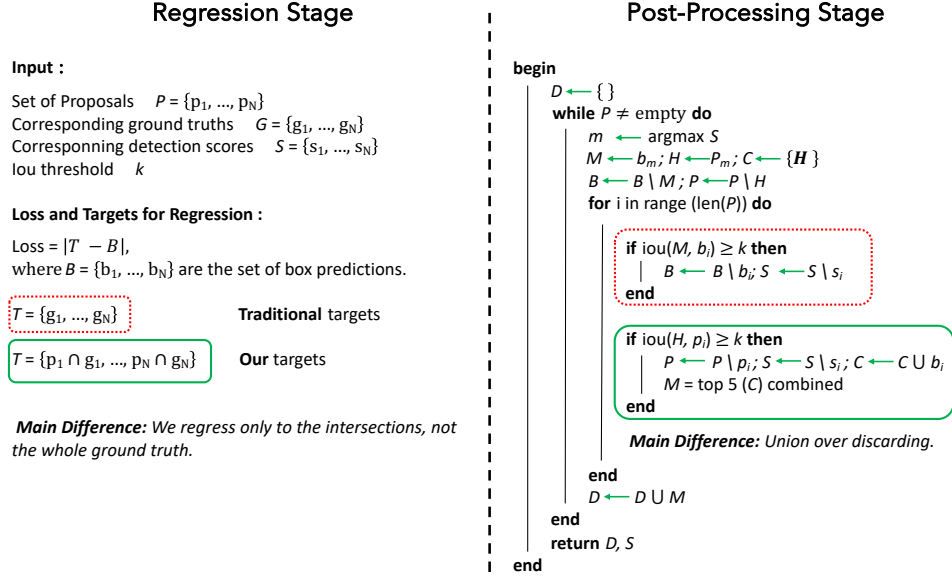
Regression Stage

Input :

Set of Proposals $P = \{p_1, ..., p_N\}$
Corresponding ground truths $G = \{g_1, ..., g_N\}$
Corresponning detection scores $S = \{s_1, ..., s_N\}$
Iou threshold $k$

Loss and Targets for Regression :

Loss = $|T - B|$,
where $B = \{b_1, ..., b_N\}$ are the set of box predictions.

$T = \{g_1, ..., g_N\}$ Traditional targets

$T = \{p_1 \cap g_1, ..., p_N \cap g_N\}$ Our targets

Main Difference: We regress only to the intersections, not the whole ground truth.

Post-Processing Stage

begin
$D \leftarrow \{\}$
while $P \neq$ empty do
$m \leftarrow$ argmax $S$
$M \leftarrow b_m$ ; $H \leftarrow P_m$ ; $C \leftarrow \{H\}$
$B \leftarrow B \setminus M$ ; $P \leftarrow P \setminus H$
for i in range (len($P$)) do
if iou($M$, $b_i$) $\geq k$ then
$B \leftarrow B \setminus b_i$; $S \leftarrow S \setminus s_i$
end
if iou($H$, $p_i$) $\geq k$ then
$P \leftarrow P \setminus p_i$ ; $S \leftarrow S \setminus s_i$ ; $C \leftarrow C \cup b_i$
$M$ = top 5 ($C$) combined
end
Main Difference: Union over discarding.
end
$D \leftarrow D \cup M$
end
return $D$, $S$
end